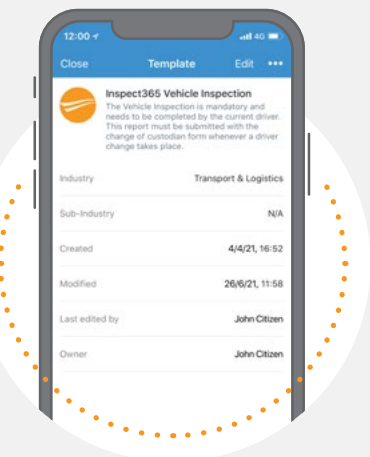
12:00
4G

Close
Template
Edit
•••

Inspect365 Vehicle Inspection
The Vehicle Inspection is mandatory and needs to be completed by the current driver. This report must be submitted with the change of custodian form whenever a driver change takes place.

| | |
|---|---|
| Industry | Transport & Logistics |
| Sub-Industry | N/A |
| Created | 4/4/21, 16:52 |
| Modified | 26/6/21, 11:58 |
| Last edited by | John Citizen |
| Owner | John Citizen |